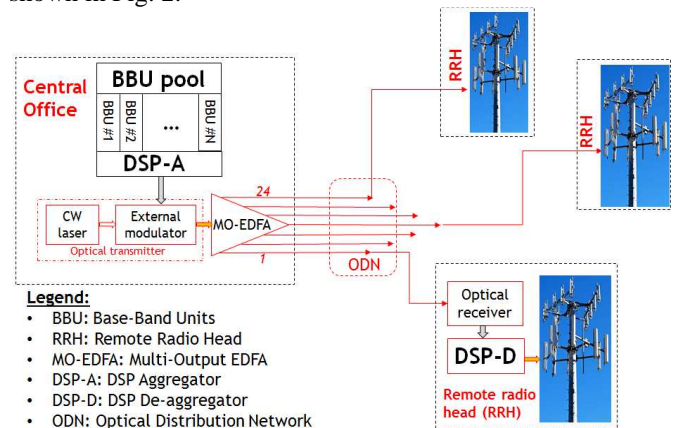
shown in Fig. 2.

Central Office

BBU pool

BBU #1

BBU #2

...

BBU #N

DSP-A

CW laser

External modulator

Optical transmitter

MO-EDFA

24

1

ODN

RRH

RRH

Optical receiver

DSP-D

Remote radio head (RRH)

Legend:
• BBU: Base-Band Units
• RRH: Remote Radio Head
• MO-EDFA: Multi-Output EDFA
• DSP-A: DSP Aggregator
• DSP-D: DSP De-aggregator
• ODN: Optical Distribution Network